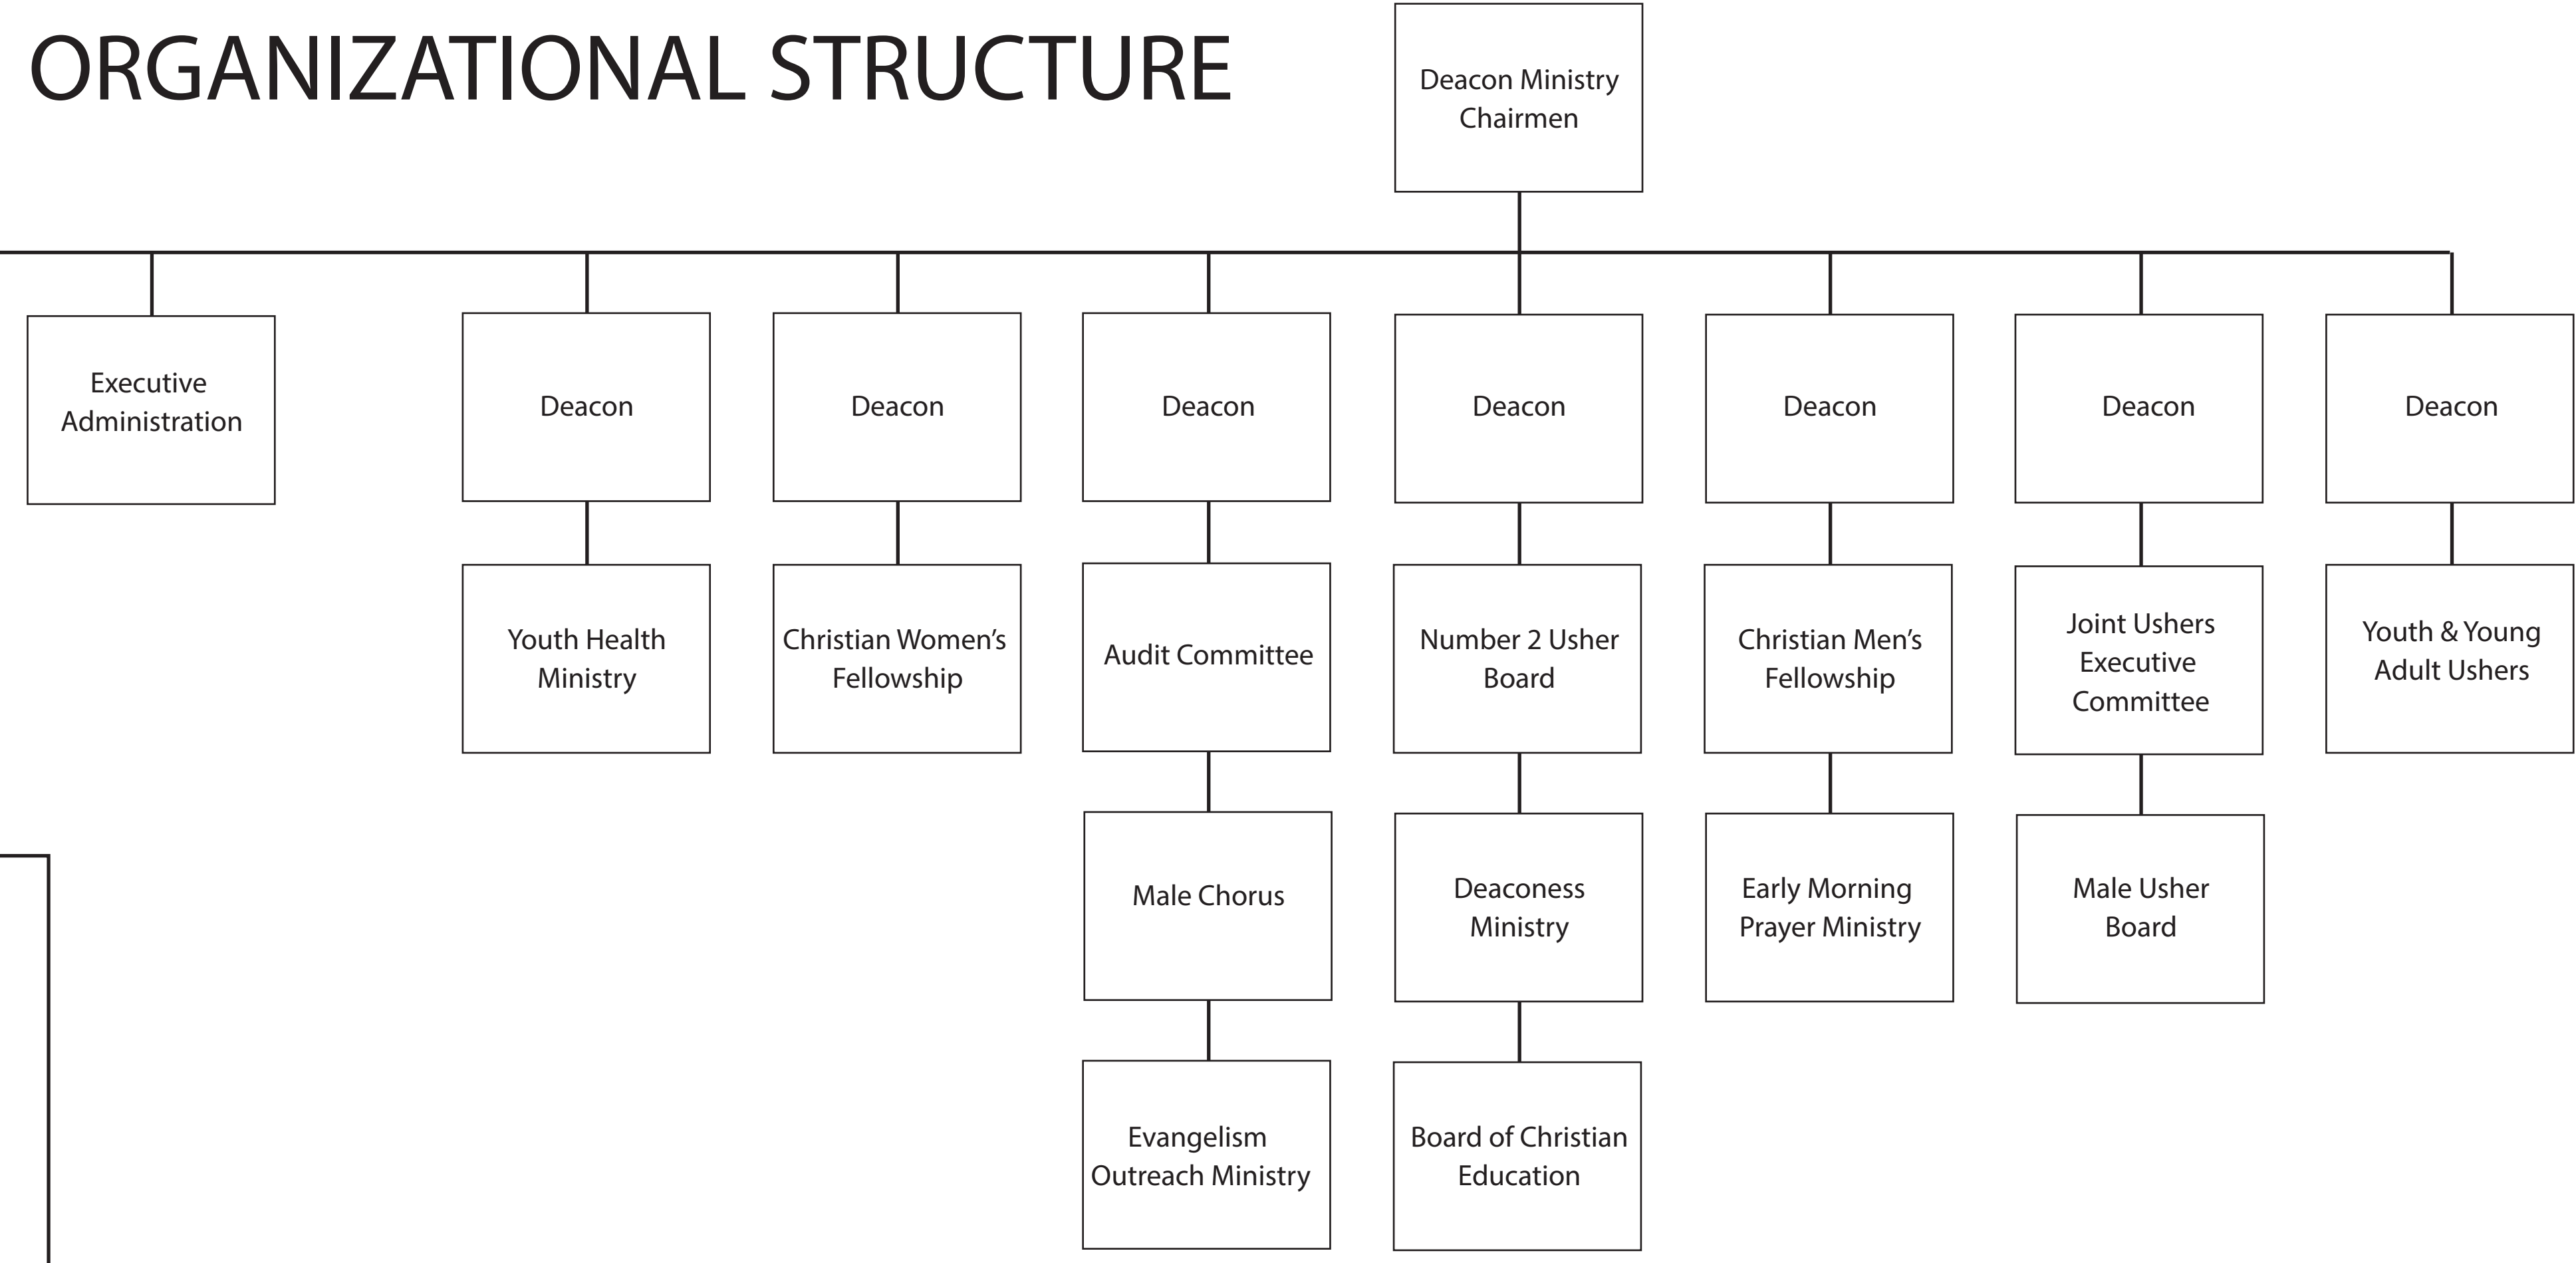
ORGANIZATIONAL STRUCTURE

Deacon Ministry Chairmen

Executive Administration

Deacon

Youth Health Ministry

Deacon

Christian Women's Fellowship

Deacon

Audit Committee

Male Chorus

Evangelism Outreach Ministry

Deacon

Number 2 Usher Board

Deaconess Ministry

Board of Christian Education

Deacon

Christian Men's Fellowship

Early Morning Prayer Ministry

Deacon

Joint Ushers Executive Committee

Male Usher Board

Deacon

Youth & Young Adult Ushers